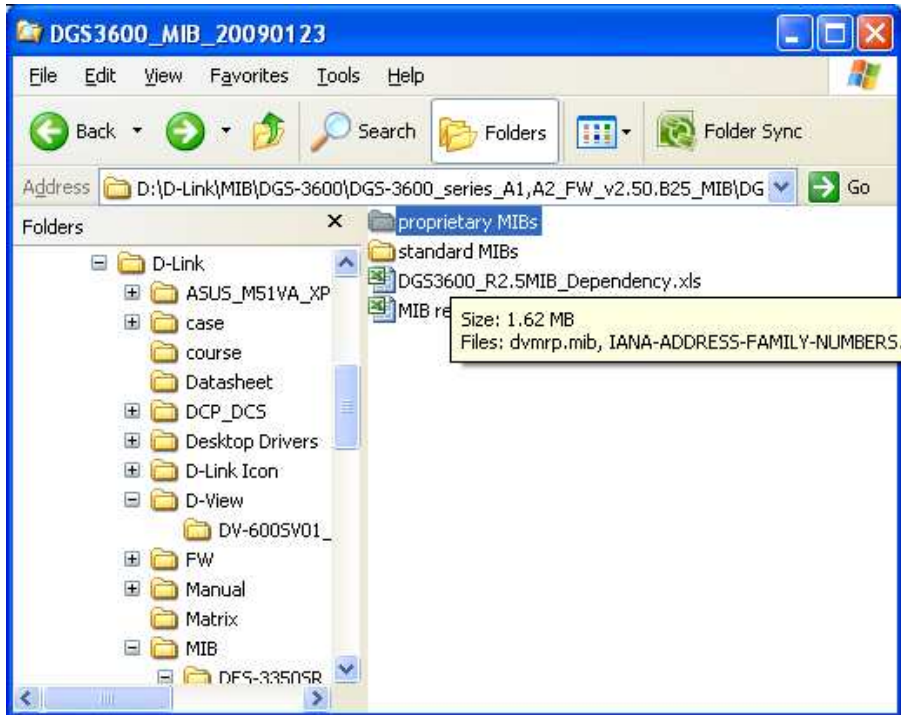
DGS3600_MIB_20090123

File Edit View Favorites Tools Help

Back Search Folders Folder Sync

Address D:\D-Link\MIB\DGS-3600\DGS-3600_series_A1,A2_FW_v2.50.B25_MIB\DG Go

Folders ×

D-Link
ASUS_M51VA_XP
case
course
Datasheet
DCP_DCS
Desktop Drivers
D-Link Icon
D-View
DV-600SV01_
FW
Manual
Matrix
MIB
DES-3350SR

proprietary MIBs
standard MIBs
DGS3600_R2.5MIB_Dependency.xls
MIB re

Size: 1.62 MB
Files: dvmrp.mib, IANA-ADDRESS-FAMILY-NUMBERS.